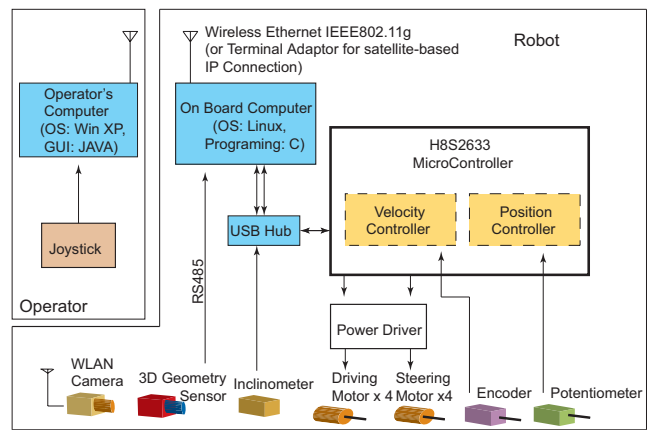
Operator's Computer (OS: Win XP, GUI: JAVA)

Joystick

Operator

Wireless Ethernet IEEE802.11g (or Terminal Adaptor for satellite-based IP Connection)

Robot

On Board Computer (OS: Linux, Programing: C)

H8S2633 MicroController

Velocity Controller

Position Controller

USB Hub

RS485

Power Driver

WLAN Camera

3D Geometry Sensor

Inclinometer

Driving Motor x 4

Steering Motor x4

Encoder

Potentiometer